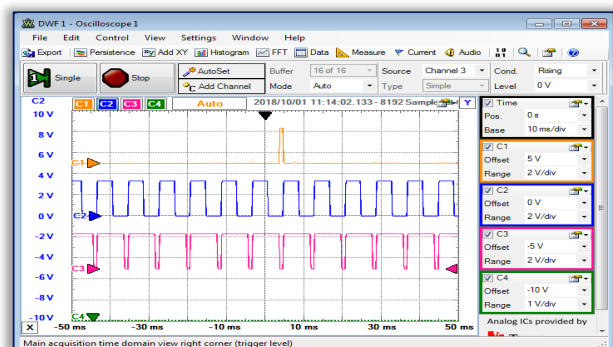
DWF 1 - Oscilloscope 1

File Edit Control View Settings Window Help

Export Persistence Add XY Histogram FFT Data Measure Current Audio

Single Stop AutoSet Add Channel Buffer 16 of 16 Mode Auto Source Channel 3 Type Simple Cond. Rising Level 0 V

C2 C1 C2 C3 C4 Auto 2018/10/01 11:14:02.133 - 8192 Sampl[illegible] X Y

10 V
8 V
6 V
4 V
2 V
0 V
-2 V
-4 V
-6 V
-8 V
-10 V

C1
C2
C3
C4

X -50 ms -30 ms -10 ms 10 ms 30 ms 50 ms

Time
Pos. 0 s
Base 10 ms/div

C1
Offset 5 V
Range 2 V/div

C2
Offset 0 V
Range 2 V/div

C3
Offset -5 V
Range 2 V/div

C4
Offset -10 V
Range 1 V/div

Analog ICs provided by

Main acquisition time domain view right corner (trigger level)